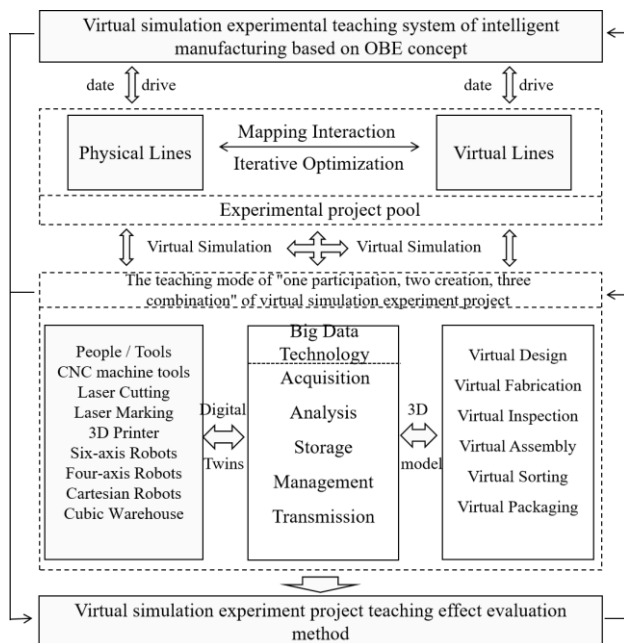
Virtual simulation experimental teaching system of intelligent manufacturing based on OBE concept

date drive

date drive

Physical Lines

Mapping Interaction

Iterative Optimization

Virtual Lines

Experimental project pool

Virtual Simulation

Virtual Simulation

The teaching mode of "one participation, two creation, three combination" of virtual simulation experiment project

People / Tools
CNC machine tools
Laser Cutting
Laser Marking
3D Printer
Six-axis Robots
Four-axis Robots
Cartesian Robots
Cubic Warehouse

Digital Twins

Big Data Technology

Acquisition
Analysis
Storage
Management
Transmission

3D model

Virtual Design
Virtual Fabrication
Virtual Inspection
Virtual Assembly
Virtual Sorting
Virtual Packaging

Virtual simulation experiment project teaching effect evaluation method